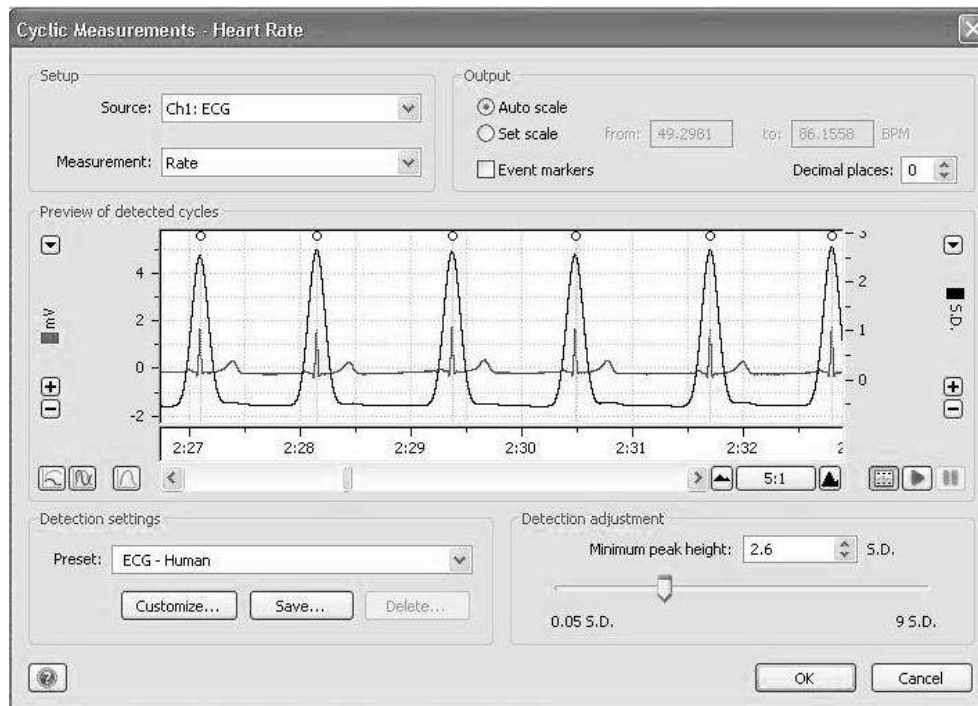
Cyclic Measurements - Heart Rate

Setup

Source: Ch1: ECG

Measurement: Rate

Output

Auto scale

Set scale from: 49.2981 to: 86.1558 BPM

Event markers

Decimal places: 0

Preview of detected cycles

mV

4

2

0

-2

S.D.

3

2

1

0

2:27 2:28 2:29 2:30 2:31 2:32 2

5:1

Detection settings

Preset: ECG - Human

Customize... Save... Delete...

Detection adjustment

Minimum peak height: 2.6 S.D.

0.05 S.D. 9 S.D.

OK Cancel